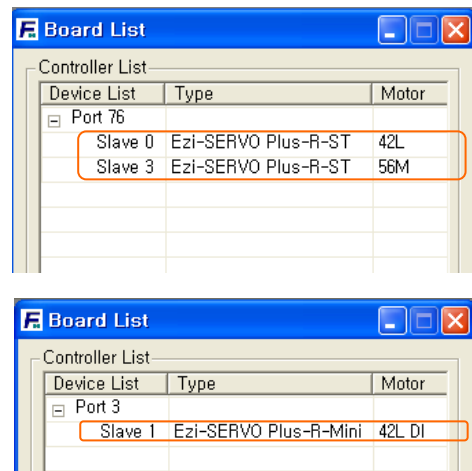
Board List

Controller List

| Device List | Type | Motor |
|---|---|---|
| ⊟ Port 76 | | |
| Slave 0 | Ezi-SERVO Plus-R-ST | 42L |
| Slave 3 | Ezi-SERVO Plus-R-ST | 56M |

Board List

Controller List

| Device List | Type | Motor |
|---|---|---|
| ⊟ Port 3 | | |
| Slave 1 | Ezi-SERVO Plus-R-Mini | 42L DI |